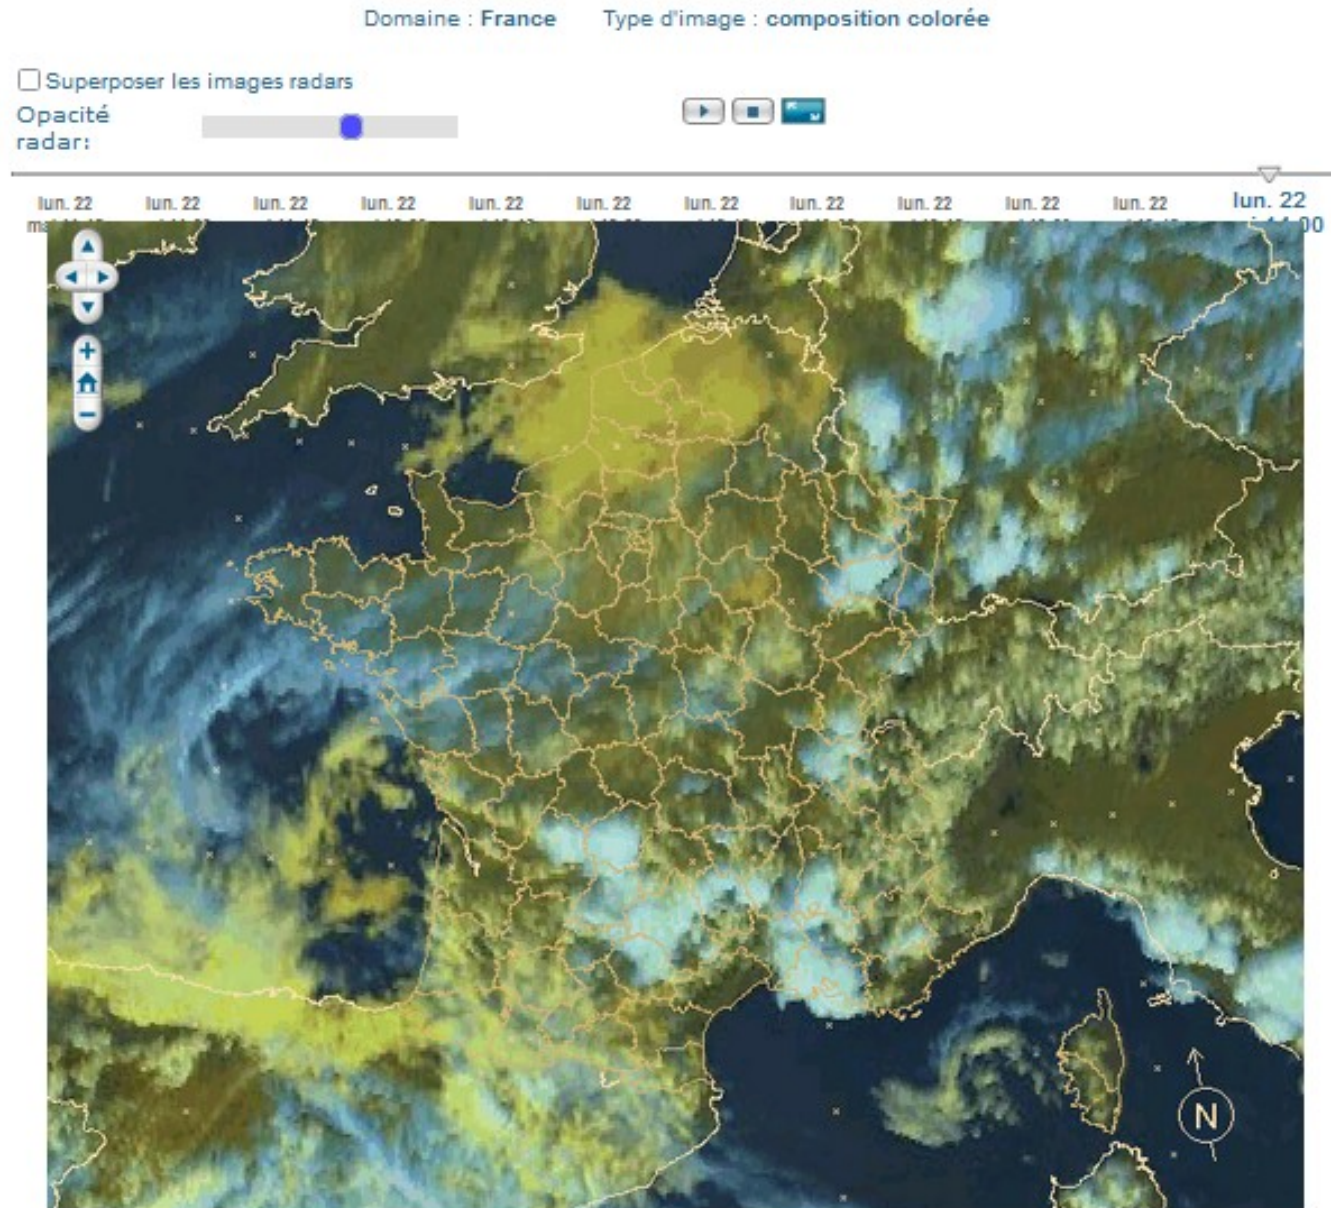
Domaine : France Type d'image : composition colorée

Superposer les images radars
Opacité radar:

lun. 22 lun. 22 lun. 22 lun. 22 lun. 22 lun. 22 lun. 22 lun. 22 lun. 22 lun. 22 lun. 22 lun. 22
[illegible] 00

N